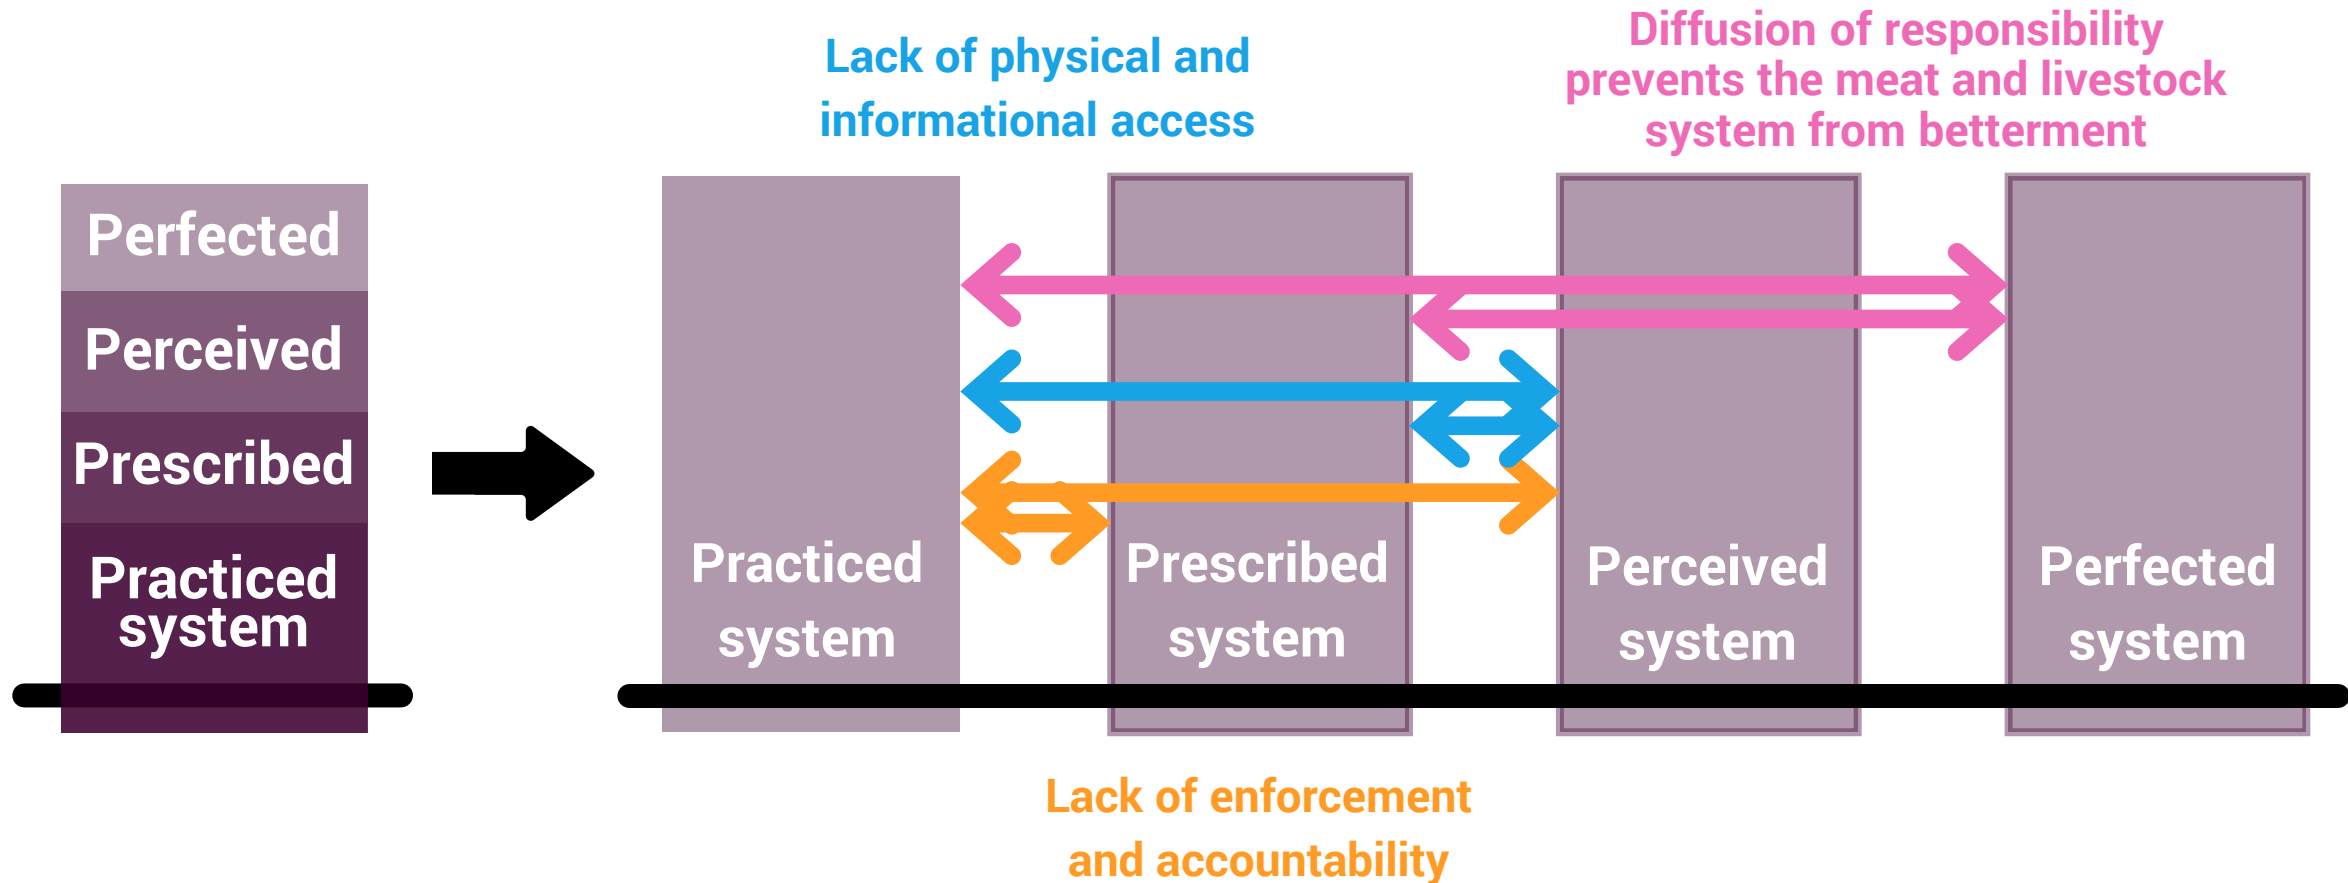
Perfected

Perceived

Prescribed

Practiced system

Lack of physical and informational access

Diffusion of responsibility prevents the meat and livestock system from betterment

Practiced system

Prescribed system

Perceived system

Perfected system

Lack of enforcement and accountability